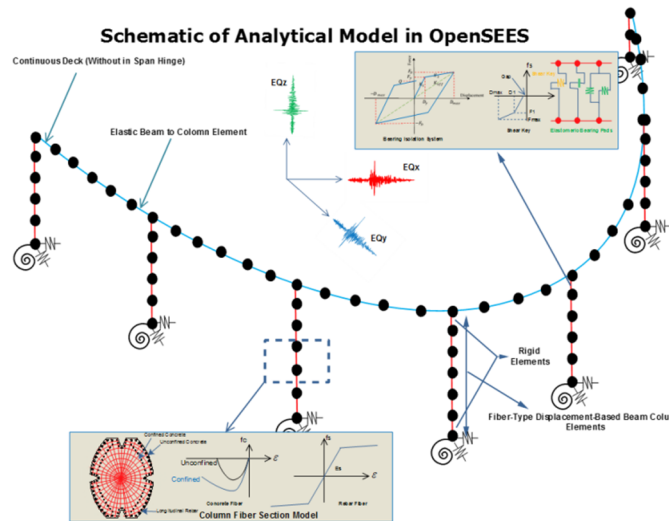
Schematic of Analytical Model in OpenSEES

Continuous Deck (Without in Span Hinge)

Elastic Beam to Colomn Element

EQz

EQx

EQy

Bearing Isolation System

Shear Key

Elastomeric Bearing Pads

Rigid Elements

Fiber-Type Displacement-Based Beam Colu Elements

Confined Concrete

Unconfined Concrete

Longitudinal Rebar

Unconfined

Confined

Concrete Fiber

Rebar Fiber

Column Fiber Section Model